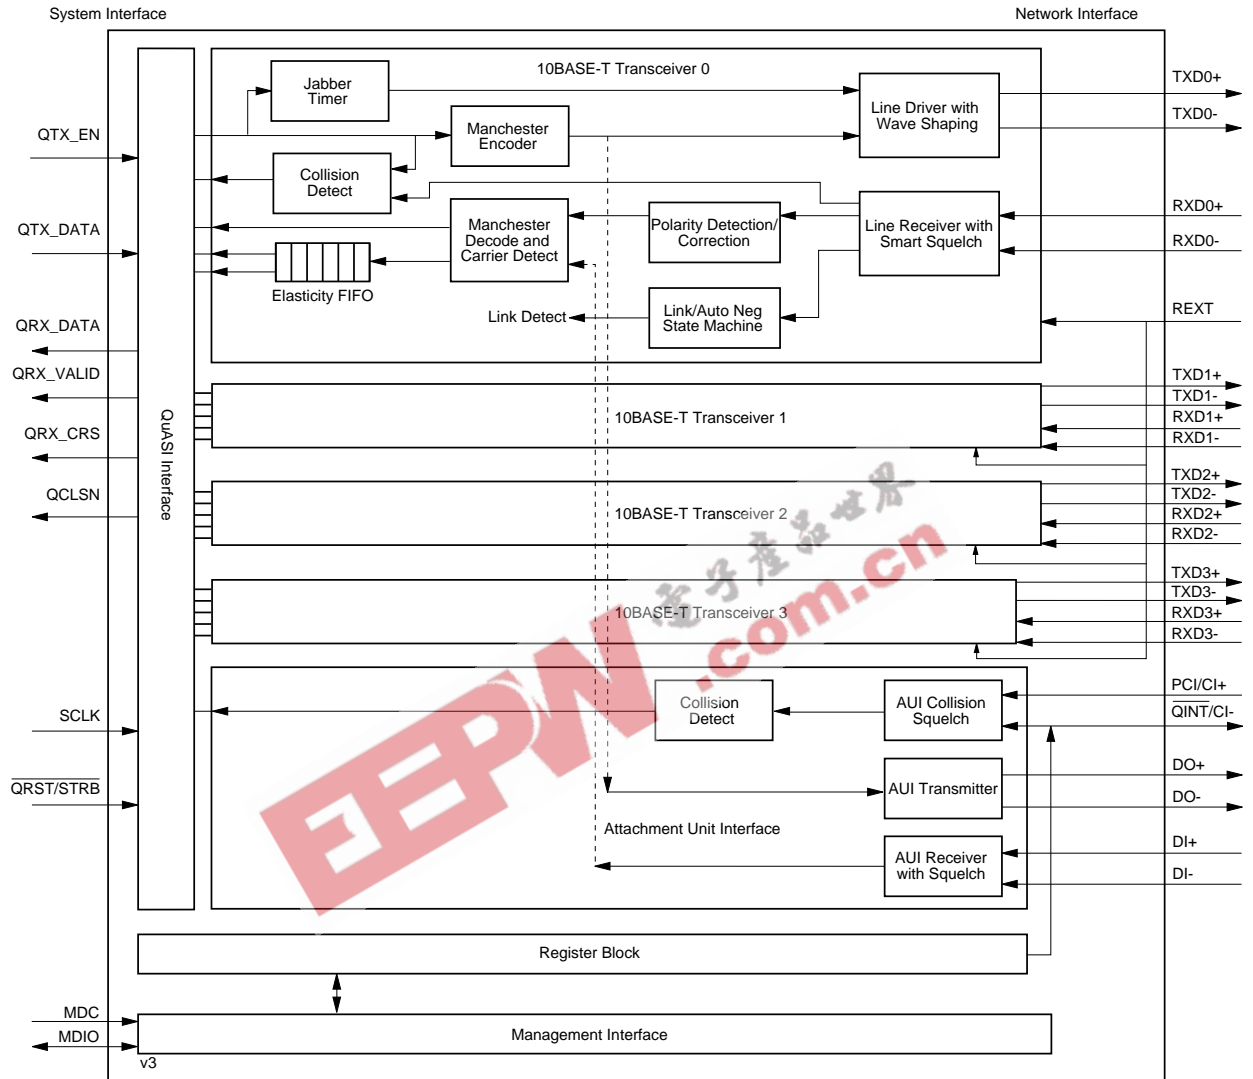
System Interface

Network Interface

10BASE-T Transceiver 0

Jabber Timer

Manchester Encoder

Line Driver with Wave Shaping

Collision Detect

Manchester Decode and Carrier Detect

Polarity Detection/ Correction

Line Receiver with Smart Squelch

Elasticity FIFO

Link Detect

Link/Auto Neg State Machine

QTX_EN

QTX_DATA

QRX_DATA

QRX_VALID

QRX_CRS

QCLSN

SCLK

$\overline{QRST/STRB}$

MDC

MDIO

QuASI Interface

TXD0+

TXD0-

RXD0+

RXD0-

REXT

10BASE-T Transceiver 1

TXD1+

TXD1-

RXD1+

RXD1-

10BASE-T Transceiver 2

TXD2+

TXD2-

RXD2+

RXD2-

10BASE-T Transceiver 3

TXD3+

TXD3-

RXD3+

RXD3-

Collision Detect

AUI Collision Squelch

PCI/CI+

$\overline{QINT}$/CI-

AUI Transmitter

DO+

DO-

Attachment Unit Interface

AUI Receiver with Squelch

DI+

DI-

Register Block

Management Interface

v3

EEPW 电子产品世界 .com.cn